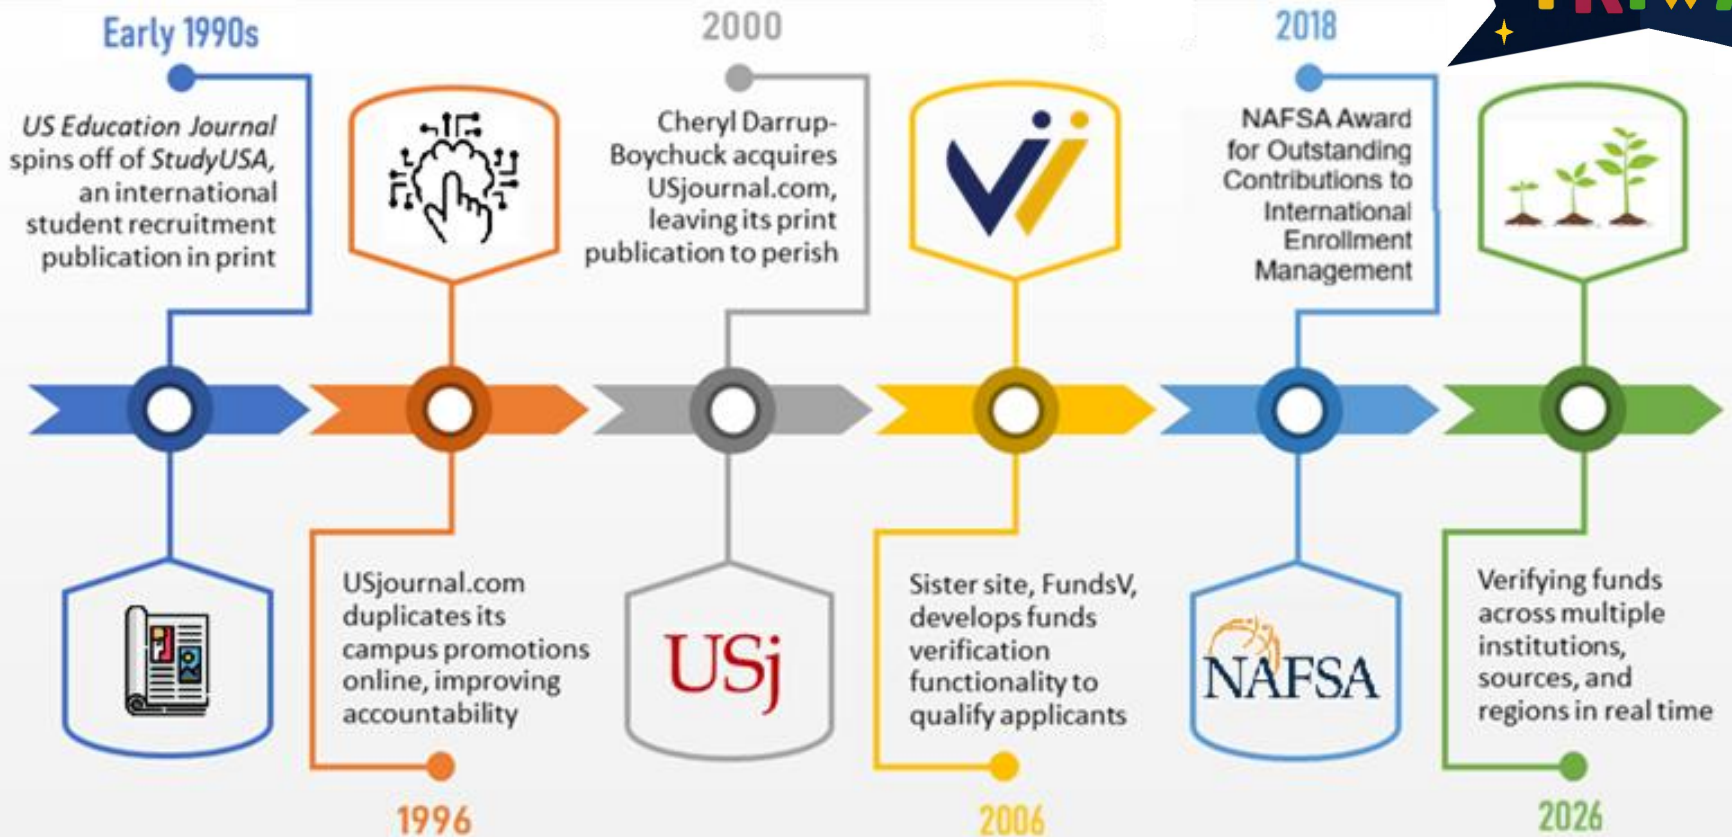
Early 1990s

*US Education Journal* spins off of *StudyUSA*, an international student recruitment publication in print

2000

Cheryl Darrup-Boychuck acquires USjournal.com, leaving its print publication to perish

2018

NAFSA Award for Outstanding Contributions to International Enrollment Management

USjournal.com duplicates its campus promotions online, improving accountability

1996

USj

Sister site, FundsV, develops funds verification functionality to qualify applicants

2006

NAFSA

Verifying funds across multiple institutions, sources, and regions in real time

2026